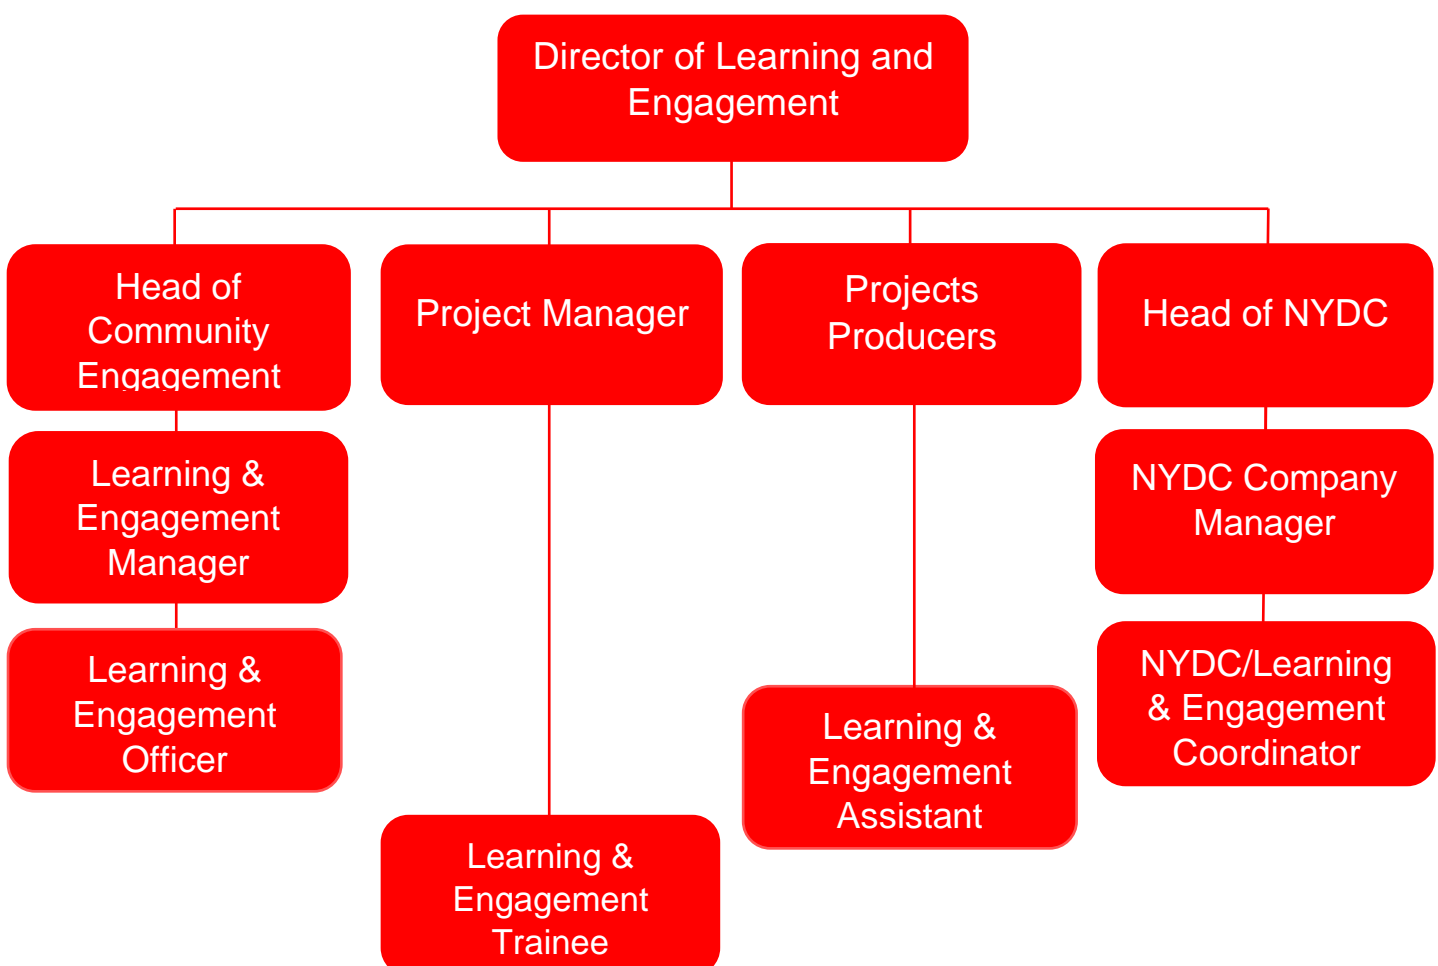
Director of Learning and Engagement

Head of Community Engagement

Learning & Engagement Manager

Learning & Engagement Officer

Project Manager

Learning & Engagement Trainee

Projects Producers

Learning & Engagement Assistant

Head of NYDC

NYDC Company Manager

NYDC/Learning & Engagement Coordinator